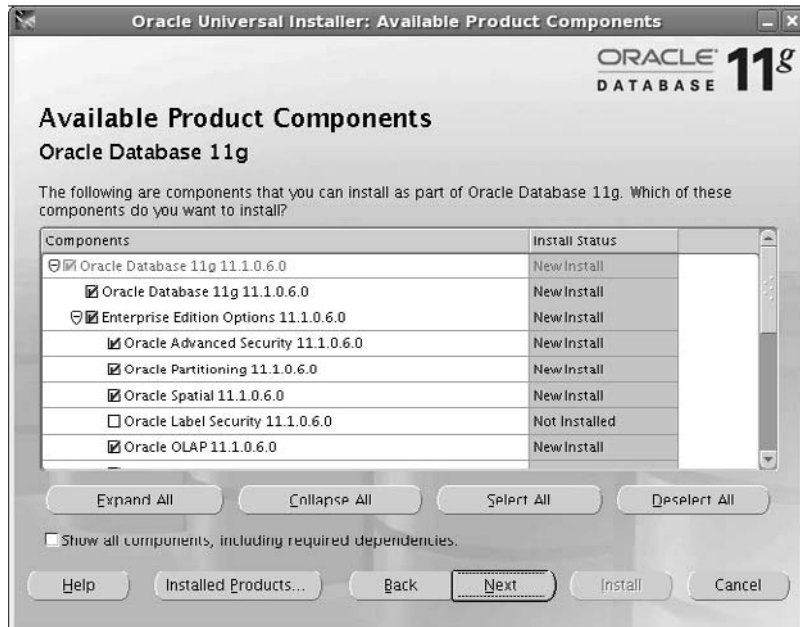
Oracle Universal Installer: Available Product Components

ORACLE DATABASE 11g

Available Product Components
Oracle Database 11g

The following are components that you can install as part of Oracle Database 11g. Which of these components do you want to install?

| Components | Install Status |
|---|---|
| Oracle Database 11g 11.1.0.6.0 | New Install |
| Oracle Database 11g 11.1.0.6.0 | New Install |
| Enterprise Edition Options 11.1.0.6.0 | New Install |
| Oracle Advanced Security 11.1.0.6.0 | New Install |
| Oracle Partitioning 11.1.0.6.0 | New Install |
| Oracle Spatial 11.1.0.6.0 | New Install |
| Oracle Label Security 11.1.0.6.0 | Not Installed |
| Oracle OLAP 11.1.0.6.0 | New Install |

Expand All | Collapse All | Select All | Deselect All

Show all components, including required dependencies.

Help | Installed Products... | Back | Next | Install | Cancel